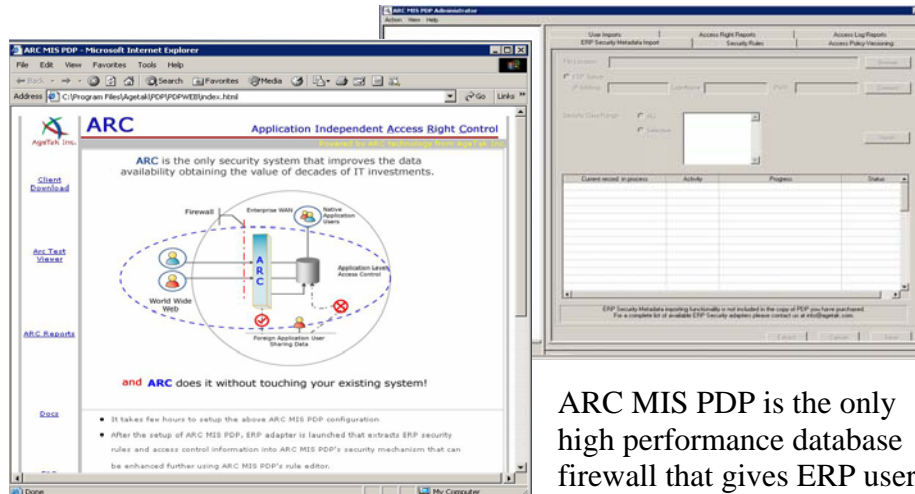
ARC MIS PDP - Microsoft Internet Explorer

File Edit View Favorites Tools Help

Back Search Favorites Media

Address C:\Program Files\Agetak\PDP\PDPWEB\index.html Go Links

AgeTak Inc.

ARC

Application Independent Access Right Control

Powered by ARC technology from AgeTak Inc.

Client Download

Arc Test Viewer

ARC Reports

Docs

ARC is the only security system that improves the data availability obtaining the value of decades of IT investments.

Firewall

Enterprise WAN

Native Application Users

A R C

Application Level Access Control

World Wide Web

Foreign Application User Sharing Data

and ARC does it without touching your existing system!

• It takes few hours to setup the above ARC MIS PDP configuration

• After the setup of ARC MIS PDP, ERP adapter is launched that extracts ERP security rules and access control information into ARC MIS PDP's security mechanism that can be enhanced further using ARC MIS PDP's rule editor.

Done My Computer

ARC MIS PDP Administrator

Action View Help

User Imports | Access Right Reports | Access Log Reports
ERP Security Metadata Import | Security Rules | Access Policy Versioning

File Location Browse

ERP Server

IP Address UserName PWD Connect

Security Class(Group) ALL Selection

Import

| Current record in process | Activity | Progress | Status |
|---|---|---|---|

ERP Security Metadata importing functionality is not included in the copy of PDP you have purchased. For a complete list of available ERP Security adapters please contact us at info@agetak.com.

Extract Cancel Save

ARC MIS PDP is the only high performance database firewall that gives ERP user